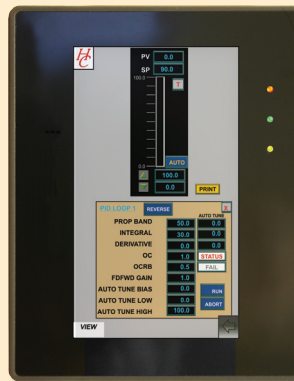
HC

PV 0.0
SP 90.0
100.0
T
0.0
AUTO
100.0
0.0
PRINT

PID LOOP 1 REVERSE X
AUTO TUNE
PROP BAND 50.0 0.0
INTEGRAL 30.0 0.0
DERIVATIVE 0.0 0.0
OC 1.0 STATUS
OCRB 0.5 FAIL
FDFWD GAIN 1.0
AUTO TUNE BIAS 0.0 RUN
AUTO TUNE LOW 0.0 ABORT
AUTO TUNE HIGH 100.0

VIEW